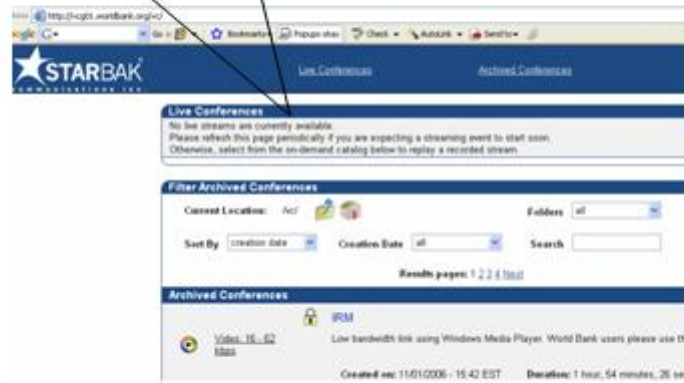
http://vcgbt.worldbank.org/vc/

G Go Bookmarks Popups okay Check AutoLink Send to

STARBAK communications inc

Live Conferences Archived Conferences

Live Conferences
No live streams are currently available.
Please refresh this page periodically if you are expecting a streaming event to start soon.
Otherwise, select from the on-demand catalog below to replay a recorded stream.

Filter Archived Conferences
Current Location: /vc/ Folders all
Sort By creation date Creation Date all Search
Results pages: 1 2 3 4 Next

Archived Conferences
IRM
Video: 16 - 62 kbps
Low bandwidth link using Windows Media Player. World Bank users please use th
Created on: 11/01/2006 - 15:42 EST Duration: 1 hour, 54 minutes, 26 se